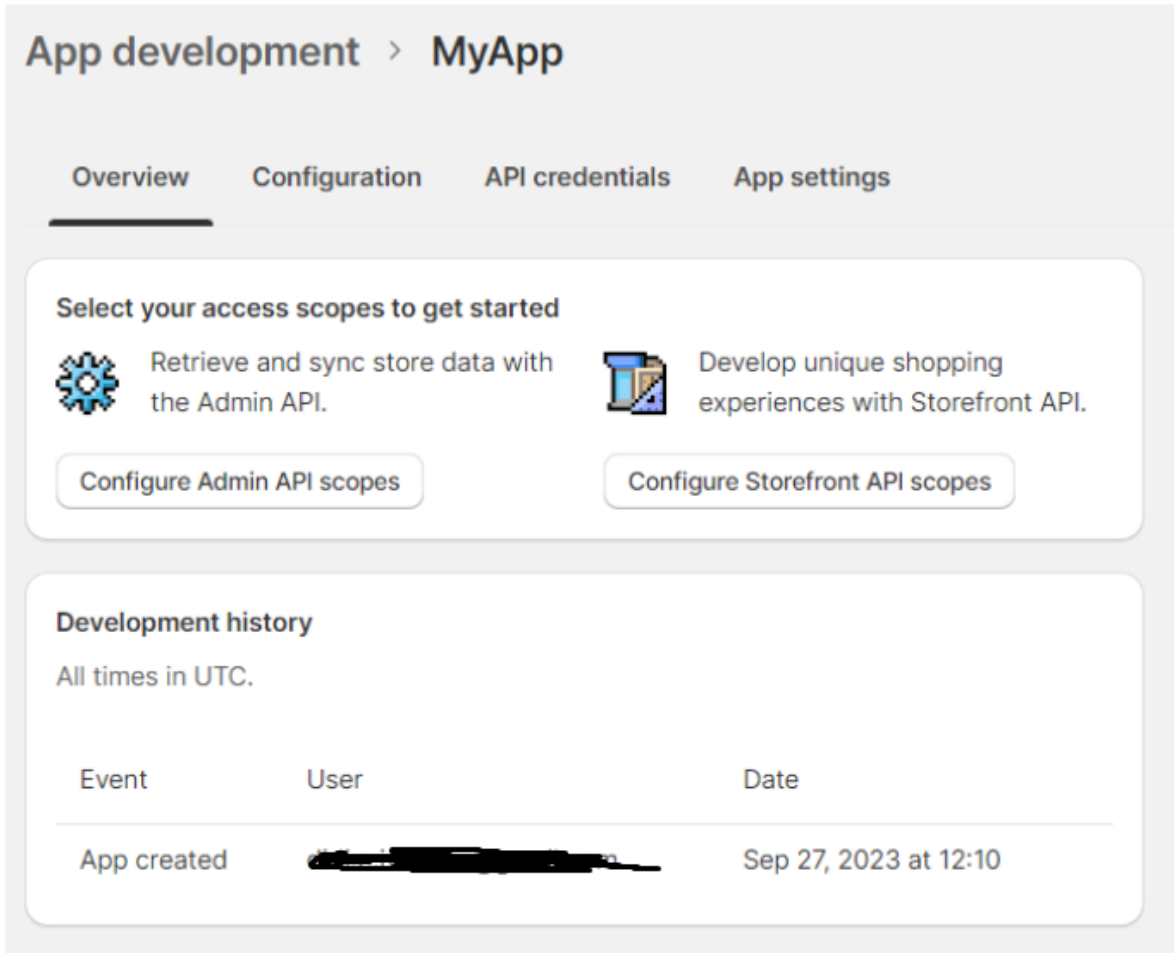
App development › MyApp

Overview Configuration API credentials App settings

Select your access scopes to get started

Retrieve and sync store data with the Admin API.

Develop unique shopping experiences with Storefront API.

Configure Admin API scopes

Configure Storefront API scopes

Development history

All times in UTC.

| Event | User | Date |
|---|---|---|
| App created | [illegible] | Sep 27, 2023 at 12:10 |